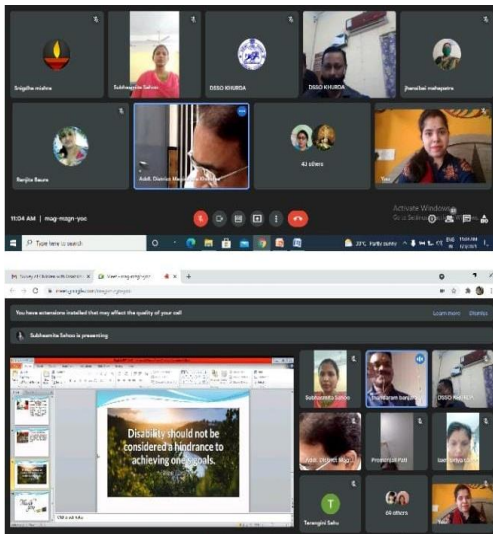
Snigdha mishra

Subhasmita Sahoo

DSSO KHURDA

DSSO KHURDA

jhanabai mahapatra

Ranjita Baura

Addl. District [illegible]

42 others

You

11:04 AM | mag-magn-yoc

Activate Windows
Go to Settings to activate Windows.

Type here to search

23°C Partly sunny

You have extensions installed that may affect the quality of your call

Learn more

Dismiss

Subhasmita Sahoo is presenting

Disability should not be considered a hindrance to achieving one's goals.

Subhasmita Sahoo

DSSO KHURDA

Addl. District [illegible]

Tarangini Sahu

69 others

You